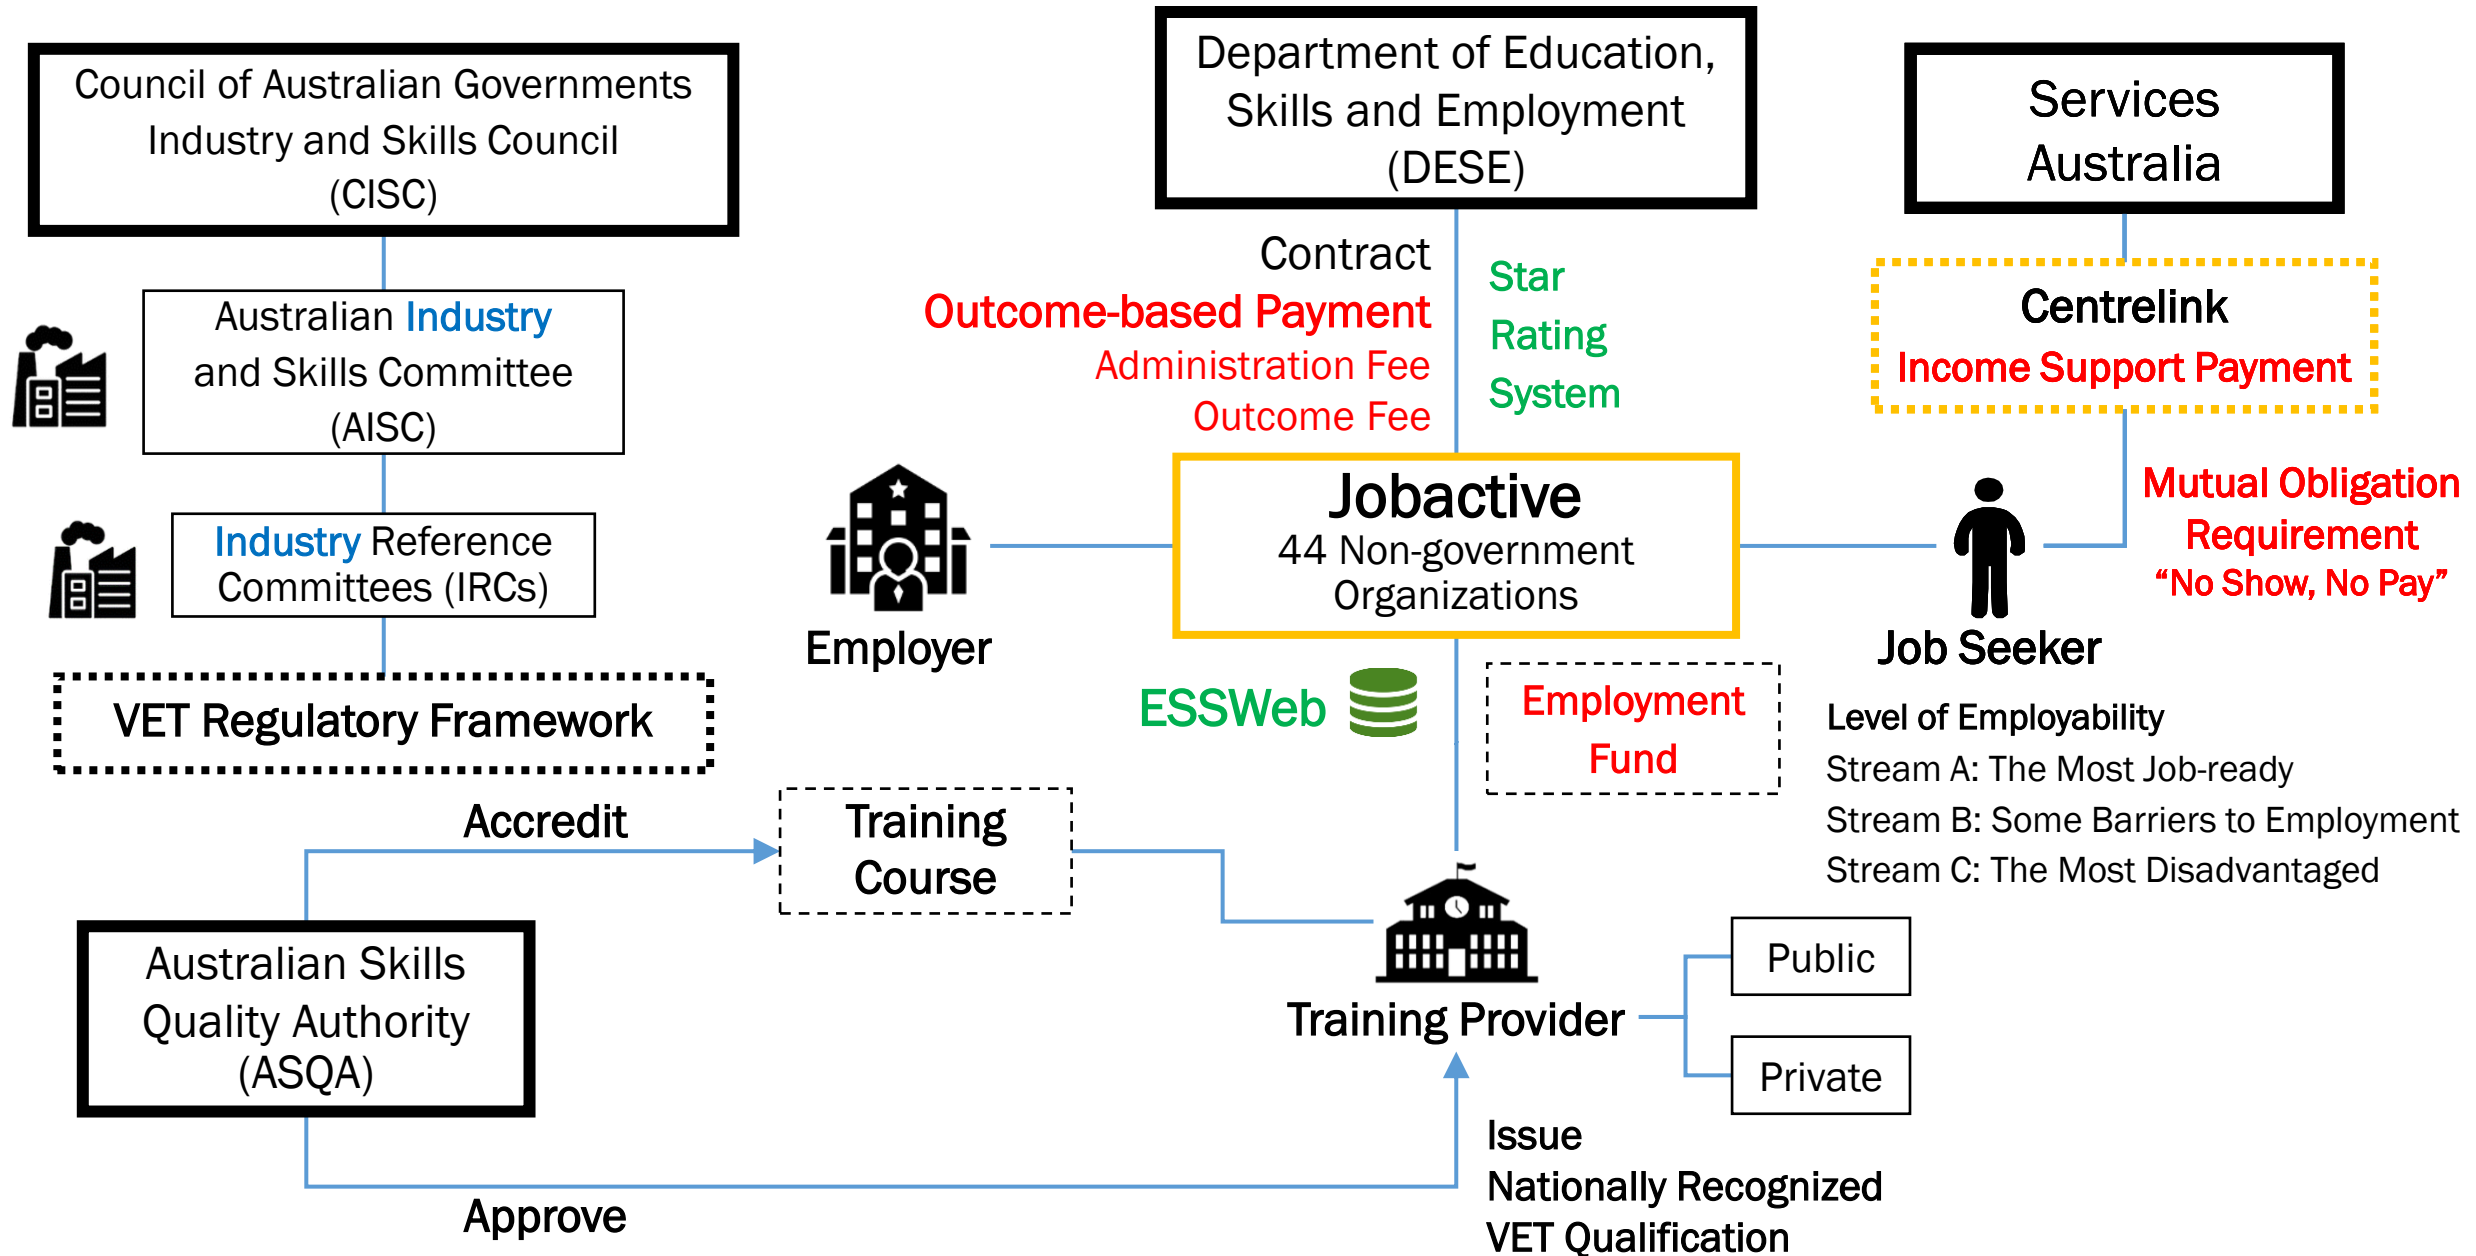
Council of Australian Governments Industry and Skills Council (CISC)

Australian Industry and Skills Committee (AISC)

Industry Reference Committees (IRCs)

VET Regulatory Framework

Department of Education, Skills and Employment (DESE)

Contract

Outcome-based Payment

Administration Fee

Outcome Fee

Star Rating System

Services Australia

Centrelink

Income Support Payment

Jobactive

44 Non-government Organizations

Employer

Job Seeker

Mutual Obligation Requirement

"No Show, No Pay"

ESSWeb

Employment Fund

Level of Employability

Stream A: The Most Job-ready

Stream B: Some Barriers to Employment

Stream C: The Most Disadvantaged

Accredit

Training Course

Australian Skills Quality Authority (ASQA)

Training Provider

Public

Private

Issue

Nationally Recognized

VET Qualification

Approve